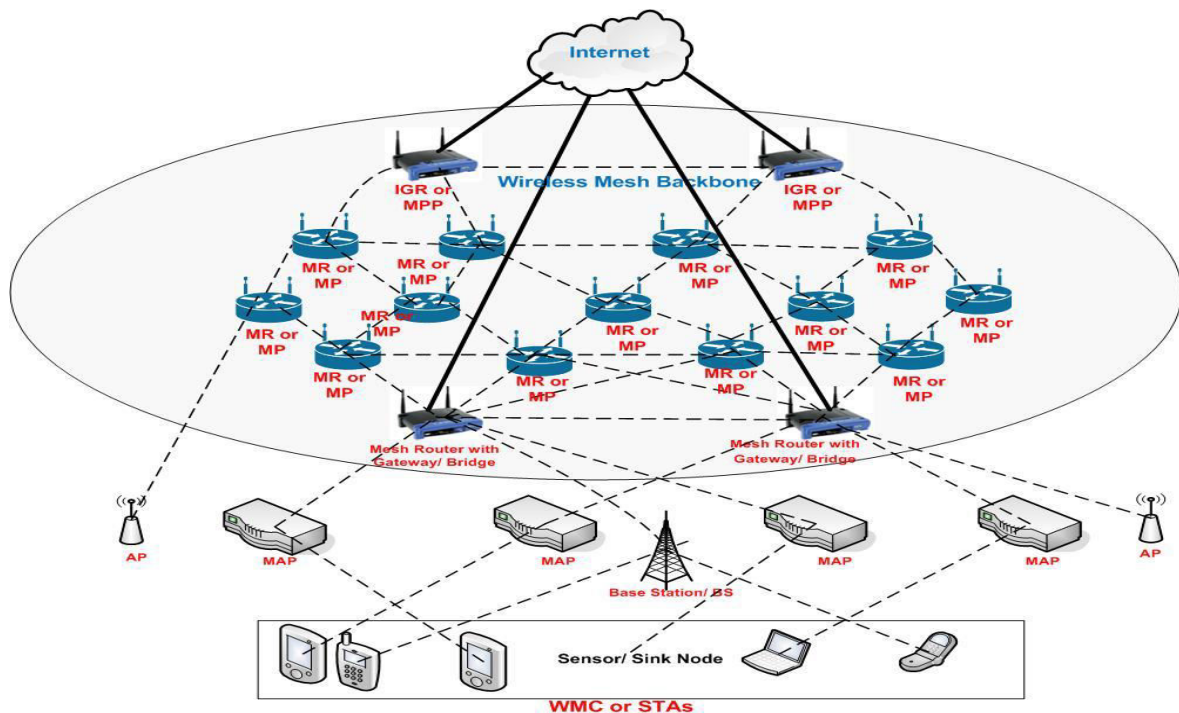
Internet

Wireless Mesh Backbone

IGR or MPP

IGR or MPP

MR or MP

MR or MP

MR or MP

MR or MP

MR or MP

MR or MP

MR or MP

MR or MP

MR or MP

MR or MP

MR or MP

MR or MP

MR or MP

MR or MP

Mesh Router with Gateway/ Bridge

Mesh Router with Gateway/ Bridge

AP

MAP

MAP

Base Station/ BS

MAP

MAP

AP

Sensor/ Sink Node

WMC or STAs